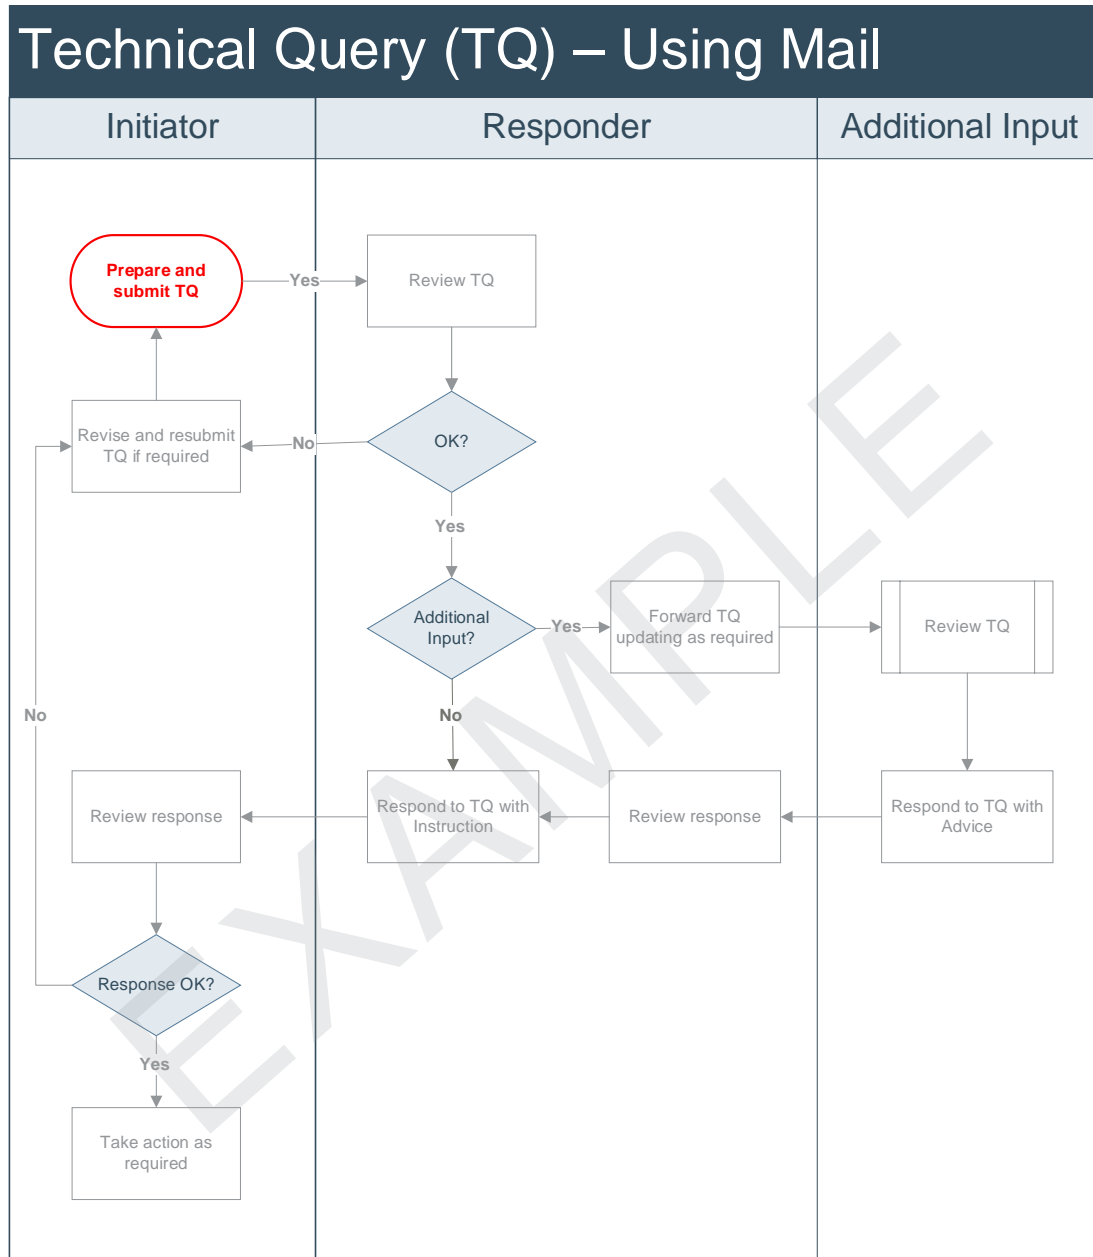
Technical Query (TQ) – Using Mail

Initiator

Responder

Additional Input

Prepare and submit TQ

Yes

Review TQ

Revise and resubmit TQ if required

No

OK?

Yes

Additional Input?

Yes

Forward TQ updating as required

Review TQ

No

No

Review response

Respond to TQ with Instruction

Review response

Respond to TQ with Advice

Response OK?

Yes

Take action as required

EXAMPLE